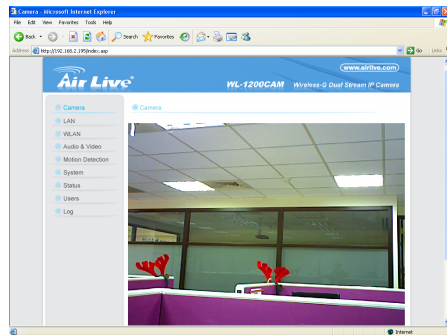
Camera - Microsoft Internet Explorer

File Edit View Favorites Tools Help

Back Search Favorites

Address http://192.168.2.195/index.asp

Go Links

Air Live

www.airlive.com

WL-1200CAM Wireless-G Dual Stream IP Camera

Camera
LAN
WLAN
Audio & Video
Motion Detection
System
Status
Users
Log

Camera

Internet